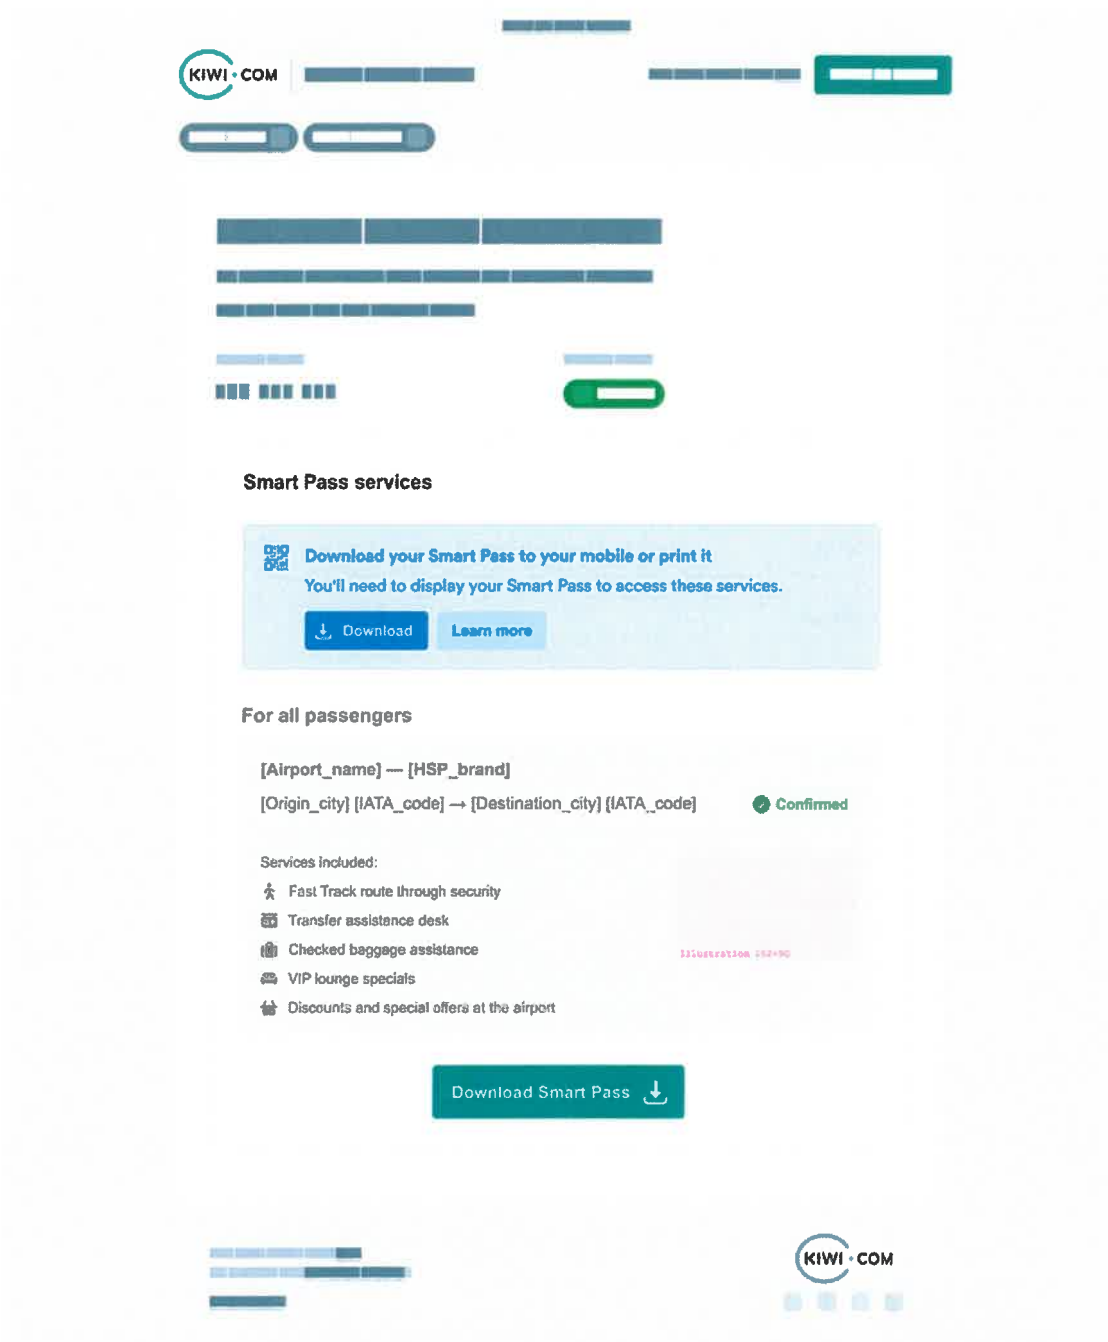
KIWI·COM

Smart Pass services

Download your Smart Pass to your mobile or print it
You'll need to display your Smart Pass to access these services.

Download Learn more

For all passengers

[Airport_name] — [HSP_brand]
[Origin_city] [IATA_code] → [Destination_city] [IATA_code]

Confirmed

Services included:
Fast Track route through security
Transfer assistance desk
Checked baggage assistance
VIP lounge specials
Discounts and special offers at the airport

Illustration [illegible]

Download Smart Pass

KIWI·COM